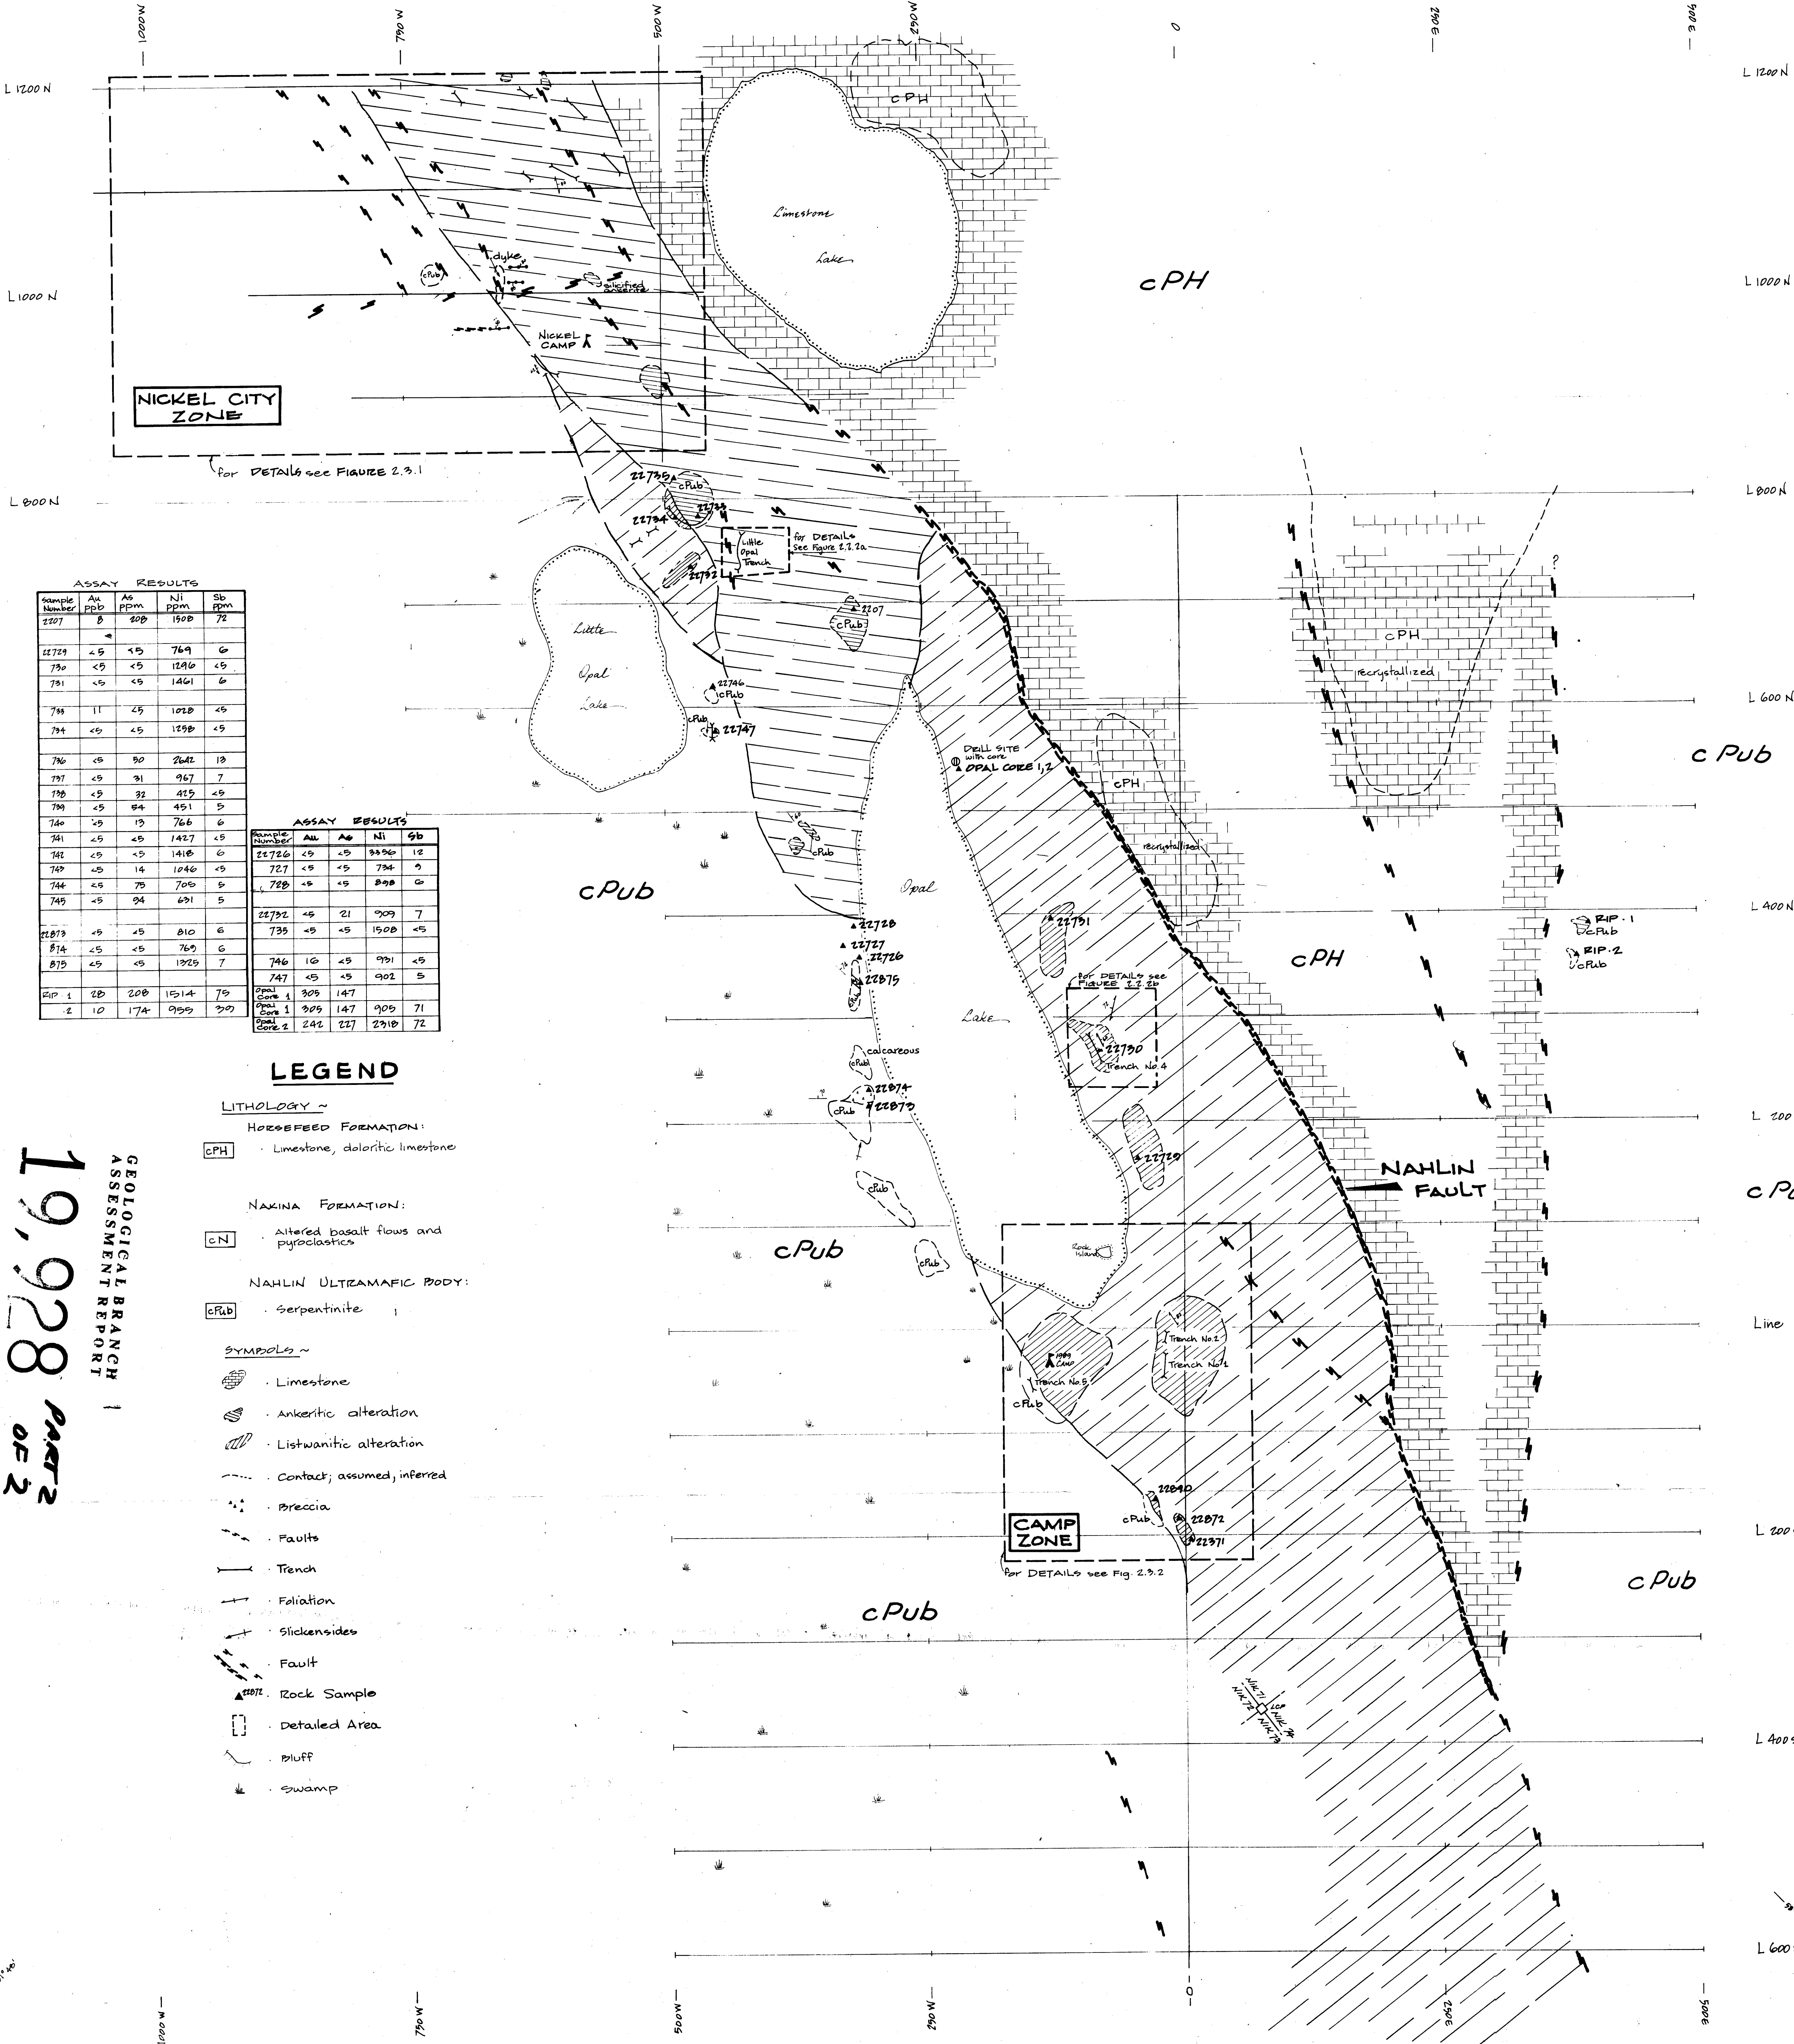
1000W
750W
500W
250W
0
250E
500E

L 1200 N
L 1000 N
L 800 N
L 1200 N
L 1000 N
L 800 N
L 600 N
L 400 N
L 200
Line
L 200
L 400
L 600

NICKEL CITY ZONE
for DETAILS see FIGURE 2.3.1
Limestone Lake
cPH
cPH
cPub
dyke
silicified andesite
NICKEL CAMP
22735
22734
22733
22732
Little Opal Trench
for DETAILS see Figure 2.2.2a
2207
Little Opal Lake
22746 cPub
22747
cPub
DRILL SITE with core
OPAL CORE 1,2
cPH
recrystallized
cPH
recrystallized
cPub
cPub
Opal
Lake
22731
22728
22727
22726
22875
for DETAILS see FIGURE 2.2.2b
22730
Trench No.4
calcareous
22874
22873
cPub
cPub
22729
NAHLIN FAULT
cPub
cPub
cPub
Rock Island
1989 CAMP
Trench No.5
Trench No.2
Trench No.1
cPub
22840
22872
22371
CAMP ZONE
for DETAILS see Fig. 2.3.2
cPub
cPub
cPub
RIP.1 cPub
RIP.2 cPub
NIK 1 NIK 2 NIK 3 NIK 4 LCP

ASSAY RESULTS
| Sample Number | Au ppb | As ppm | Ni ppm | Sb ppm |
|---|---|---|---|---|
| 2207 | 8 | 208 | 1508 | 72 |
| 22729 | <5 | <5 | 769 | 6 |
| 730 | <5 | <5 | 1296 | <5 |
| 731 | <5 | <5 | 1461 | 6 |
| 733 | 11 | <5 | 1028 | <5 |
| 734 | <5 | <5 | 1258 | <5 |
| 736 | <5 | 50 | 2642 | 13 |
| 737 | <5 | 31 | 967 | 7 |
| 738 | <5 | 32 | 425 | <5 |
| 739 | <5 | 54 | 451 | 5 |
| 740 | <5 | 13 | 766 | 6 |
| 741 | <5 | <5 | 1427 | <5 |
| 742 | <5 | <5 | 1418 | 6 |
| 743 | <5 | 14 | 1046 | <5 |
| 744 | <5 | 75 | 705 | 5 |
| 745 | <5 | 94 | 631 | 5 |
| 22873 | <5 | <5 | 810 | 6 |
| 874 | <5 | <5 | 769 | 6 |
| 875 | <5 | <5 | 1325 | 7 |
| RIP 1 | 28 | 208 | 1514 | 75 |
| 2 | 10 | 174 | 955 | 30 |

ASSAY RESULTS
| Sample Number | Au | As | Ni | Sb |
|---|---|---|---|---|
| 22726 | <5 | <5 | 3356 | 12 |
| 727 | <5 | <5 | 734 | 9 |
| 728 | <5 | <5 | 898 | 6 |
| 22732 | <5 | 21 | 909 | 7 |
| 735 | <5 | <5 | 1508 | <5 |
| 746 | 16 | <5 | 931 | <5 |
| 747 | <5 | <5 | 902 | 5 |
| Opal Core 1 | 305 | 147 | | |
| Opal Core 1 | 305 | 147 | 905 | 71 |
| Opal Core 2 | 242 | 227 | 2318 | 72 |

LEGEND
LITHOLOGY ~
HORSEFEED FORMATION:
cPH · Limestone, doloritic limestone
NAKINA FORMATION:
cN · Altered basalt flows and pyroclastics
NAHLIN ULTRAMAFIC BODY:
cPub · Serpentinite
SYMBOLS ~
· Limestone
· Ankeritic alteration
· Listwanitic alteration
· Contact; assumed, inferred
· Breccia
· Faults
· Trench
· Foliation
· Slickensides
· Fault
22872 · Rock Sample
· Detailed Area
· Bluff
· Swamp

GEOLOGICAL BRANCH
ASSESSMENT REPORT
19,928
PART 2 OF 2